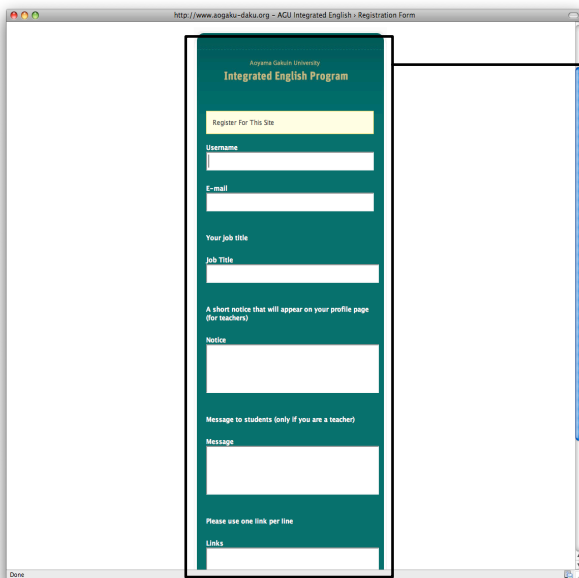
http://www.aogaku-daku.org – AGU Integrated English › Registration Form

Aoyama Gakuin University
Integrated English Program

Register For This Site

Username

E-mail

Your job title

Job Title

A short notice that will appear on your profile page (for teachers)

Notice

Message to students (only if you are a teacher)

Message

Please use one link per line

Links

Done